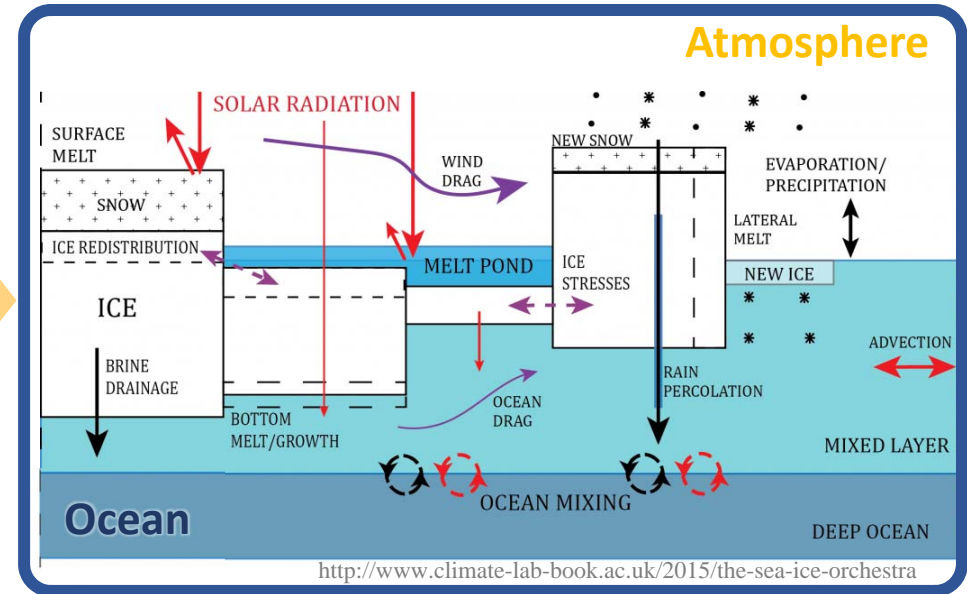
Atmosphere

SOLAR RADIATION

SURFACE MELT

SNOW

ICE REDISTRIBUTION

ICE

BRINE DRAINAGE

WIND DRAG

NEW SNOW

EVAPORATION/ PRECIPITATION

LATERAL MELT

MELT POND

ICE STRESSES

NEW ICE

ADVECTION

BOTTOM MELT/GROWTH

OCEAN DRAG

RAIN PERCOLATION

MIXED LAYER

OCEAN MIXING

Ocean

DEEP OCEAN

http://www.climate-lab-book.ac.uk/2015/the-sea-ice-orchestra